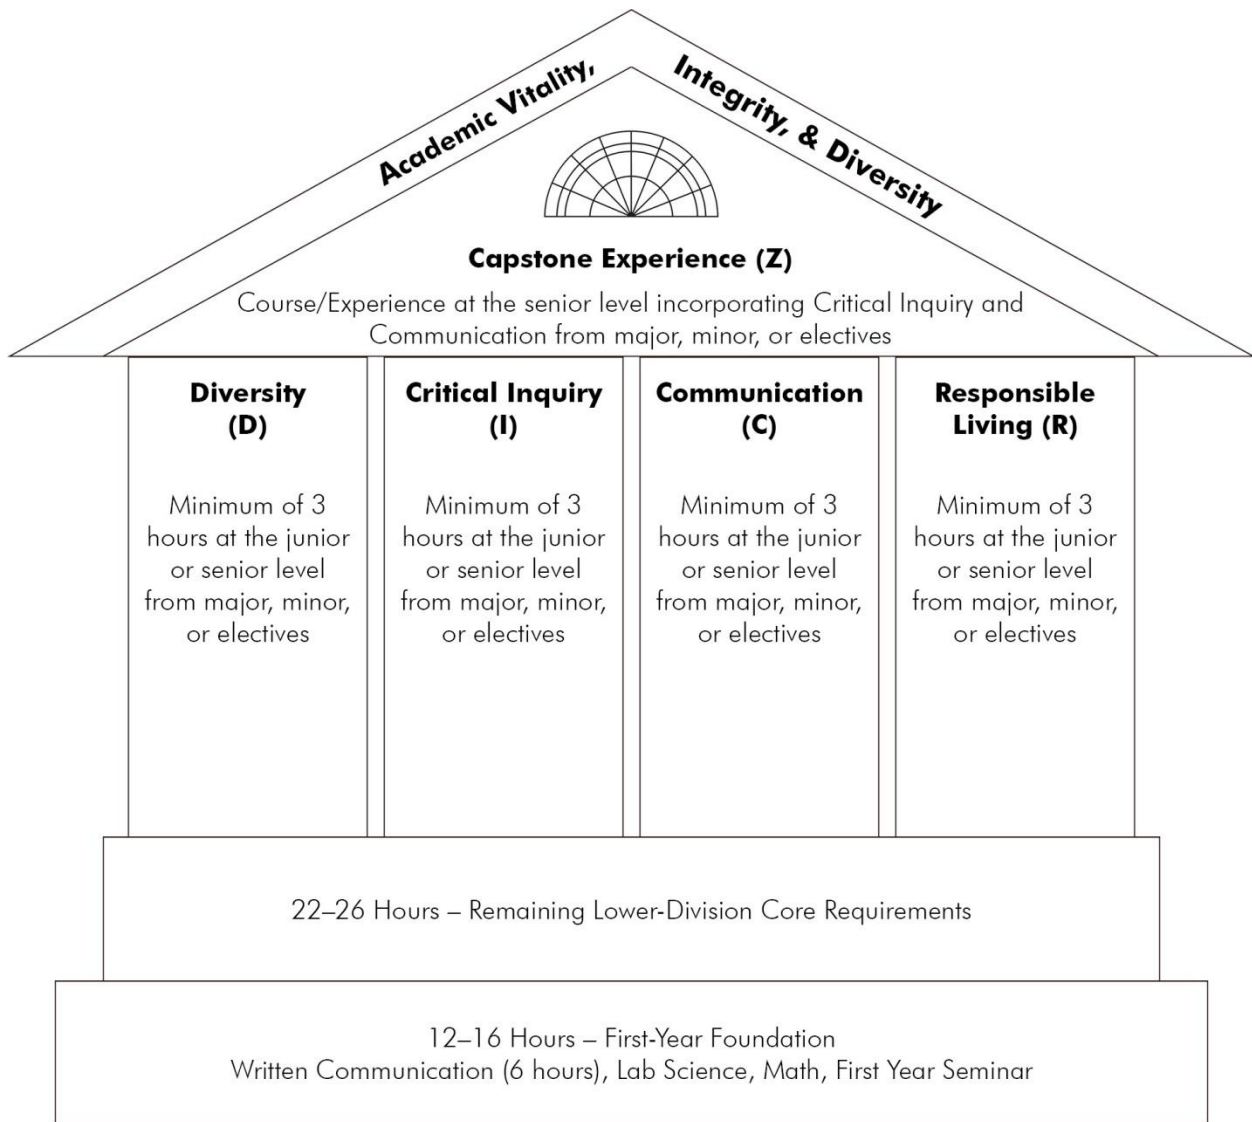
Academic Vitality, Integrity, & Diversity

Capstone Experience (Z)

Course/Experience at the senior level incorporating Critical Inquiry and Communication from major, minor, or electives

Diversity (D)

Minimum of 3 hours at the junior or senior level from major, minor, or electives

Critical Inquiry (I)

Minimum of 3 hours at the junior or senior level from major, minor, or electives

Communication (C)

Minimum of 3 hours at the junior or senior level from major, minor, or electives

Responsible Living (R)

Minimum of 3 hours at the junior or senior level from major, minor, or electives

22–26 Hours – Remaining Lower-Division Core Requirements

12–16 Hours – First-Year Foundation
Written Communication (6 hours), Lab Science, Math, First Year Seminar